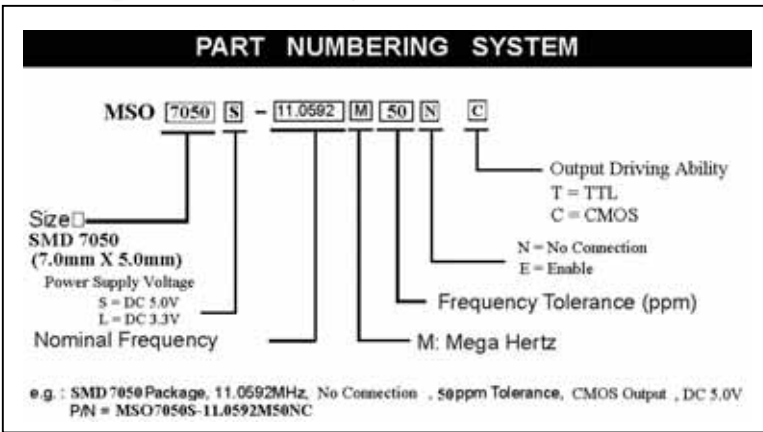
PART NUMBERING SYSTEM

MSO 7050 S - 11.0592 M 50 N C

Output Driving Ability
T = TTL
C = CMOS

Size□
SMD 7050
(7.0mm X 5.0mm)

N = No Connection
E = Enable

Power Supply Voltage
S = DC 5.0V
L = DC 3.3V

Frequency Tolerance (ppm)

Nominal Frequency

M: Mega Hertz

e.g. : SMD 7050 Package, 11.0592MHz, No Connection , 50ppm Tolerance, CMOS Output , DC 5.0V
P/N = MSO7050S-11.0592M50NC